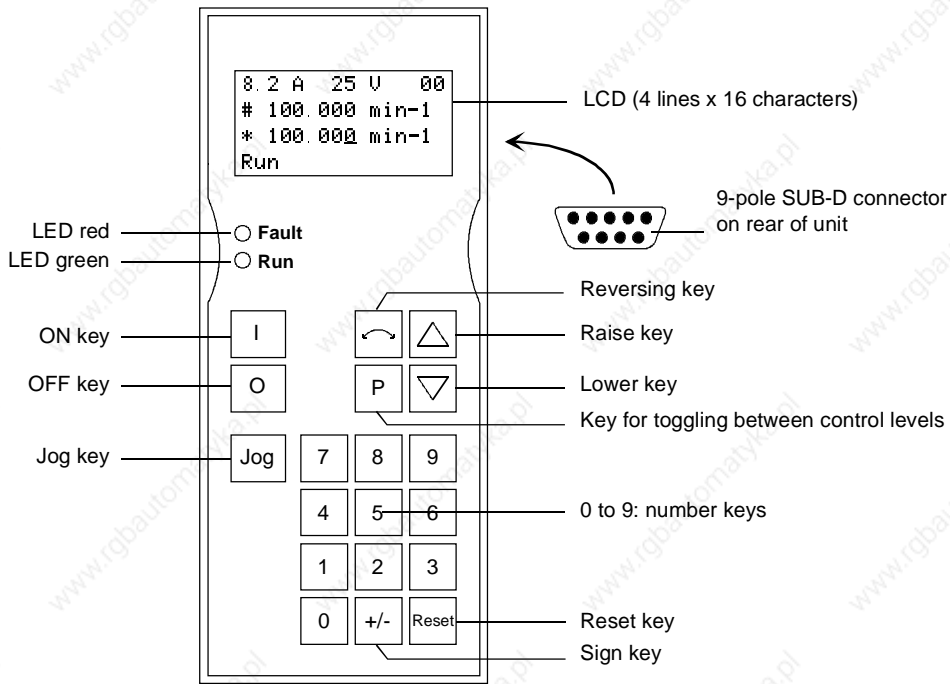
8.2 A 25 V 00
# 100.000 min-1
* 100.000 min-1
Run

LCD (4 lines x 16 characters)

9-pole SUB-D connector on rear of unit

LED red
Fault
LED green
Run

Reversing key

ON key
I
Raise key

OFF key
O
P
Lower key

Key for toggling between control levels

Jog key
Jog
7
8
9

4
5
6
0 to 9: number keys

1
2
3

0
+/-
Reset
Reset key

Sign key

www.rgbautomatyka.pl